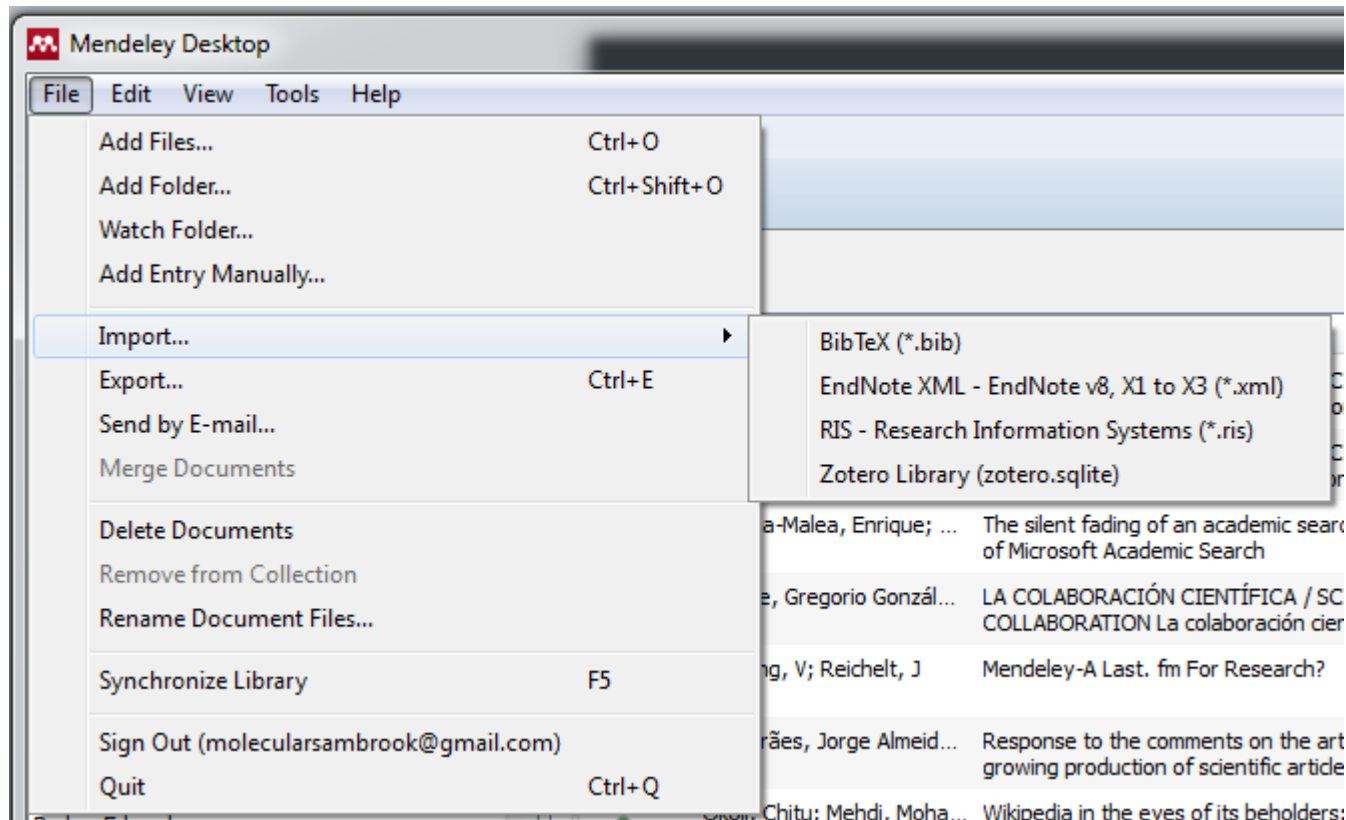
Mendeley Desktop

File Edit View Tools Help

Add Files... Ctrl+O
Add Folder... Ctrl+Shift+O
Watch Folder...
Add Entry Manually...

Import...
Export... Ctrl+E
Send by E-mail...
Merge Documents

Delete Documents
Remove from Collection
Rename Document Files...

Synchronize Library F5

Sign Out (molecularsambrook@gmail.com)
Quit Ctrl+Q

BibTeX (*.bib)
EndNote XML - EndNote v8, X1 to X3 (*.xml)
RIS - Research Information Systems (*.ris)
Zotero Library (zotero.sqlite)

a-Malea, Enrique; ... The silent fading of an academic searc of Microsoft Academic Search

e, Gregorio Gonzál... LA COLABORACIÓN CIENTÍFICA / SC COLLABORATION La colaboración cie

ng, V; Reichelt, J Mendeley-A Last. fm For Research?

rães, Jorge Almeid... Response to the comments on the art growing production of scientific article

Okoli, Chitu; Mehdi, Moha... Wikipedia in the eyes of its beholders: